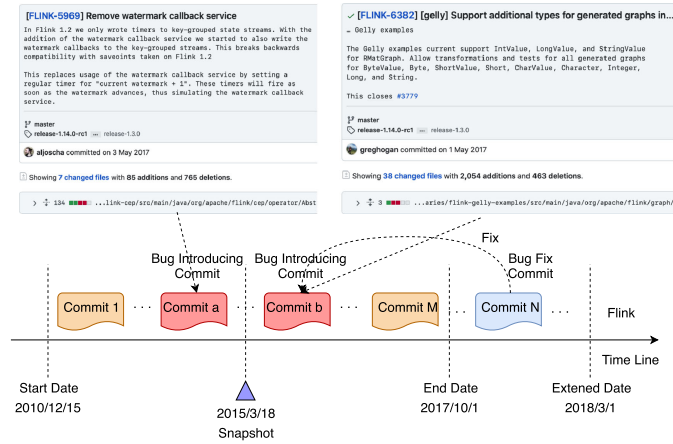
[FLINK-5969] Remove watermark callback service

In Flink 1.2 we only wrote timers to key-grouped state streams. With the addition of the watermark callback service we started to also write the watermark callbacks to the key-grouped streams. This breaks backwards compatibility with saveoints taken on Flink 1.2

This replaces usage of the watermark callback service by setting a regular timer for "current watermark + 1". These timers will fire as soon as the watermark advances, thus simulating the watermark callback service.

master
release-1.14.0-rc1 ··· release-1.3.0

aljoscha committed on 3 May 2017

Showing 7 changed files with 85 additions and 765 deletions.

134 ...link-cep/src/main/java/org/apache/flink/cep/operator/Abst

[FLINK-6382] [gelly] Support additional types for generated graphs in...

… Gelly examples

The Gelly examples current support IntValue, LongValue, and StringValue for RMatGraph. Allow transformations and tests for all generated graphs for ByteValue, Byte, ShortValue, Short, CharValue, Character, Integer, Long, and String.

This closes #3779

master
release-1.14.0-rc1 ··· release-1.3.0

greghogan committed on 1 May 2017

Showing 38 changed files with 2,054 additions and 463 deletions.

3 ...aries/flink-gelly-examples/src/main/java/org/apache/flink/graph/

Bug Introducing Commit

Bug Introducing Commit

Fix

Bug Fix Commit

Commit 1 · · · Commit a · · · Commit b · · · Commit M · · Commit N · · ·

Flink

Time Line

Start Date 2010/12/15

2015/3/18 Snapshot

End Date 2017/10/1

Extened Date 2018/3/1